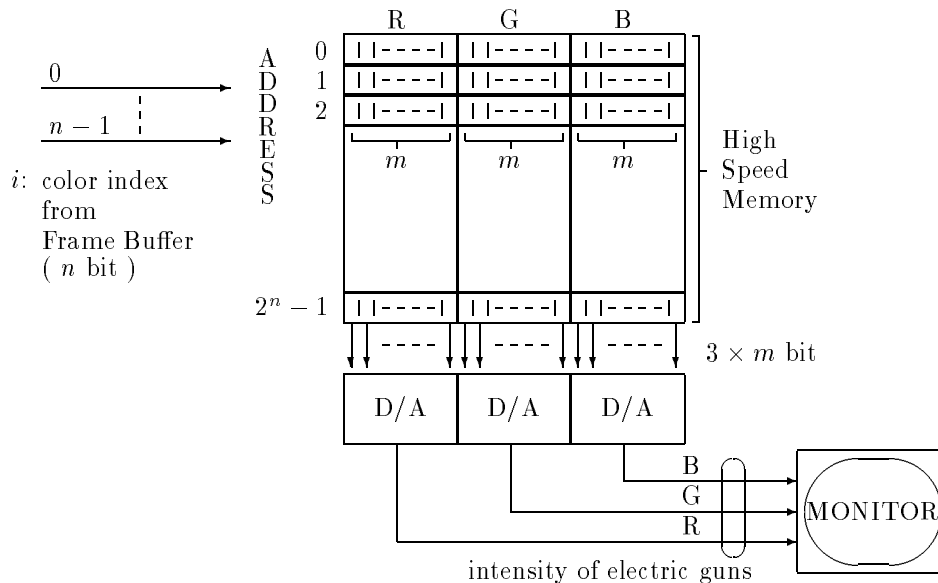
R G B

0

$n-1$

$i$: color index from Frame Buffer ( $n$ bit )

A D D R E S S

0
1
2

$m$ $m$ $m$

High Speed Memory

$2^n - 1$

$3 \times m$ bit

D/A D/A D/A

B
G
R

MONITOR

intensity of electric guns